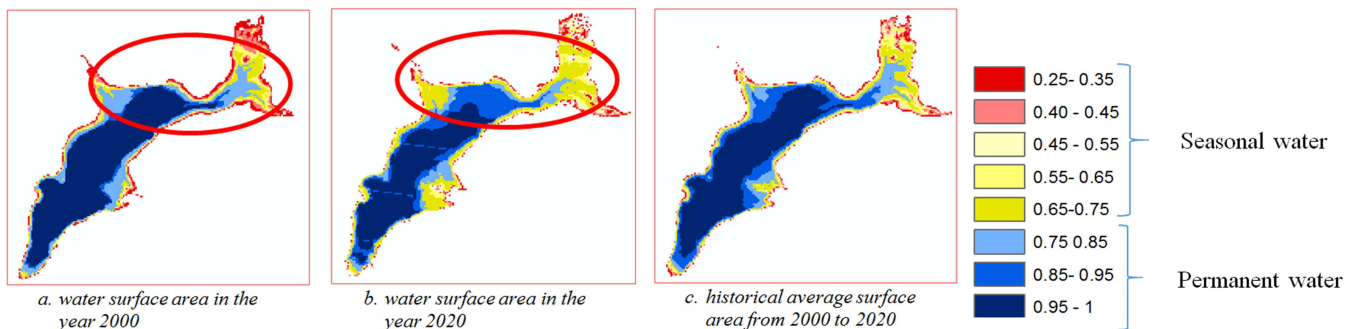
a. water surface area in the year 2000

b. water surface area in the year 2020

c. historical average surface area from 2000 to 2020

0.25- 0.35
0.40 - 0.45
0.45 - 0.55
0.55- 0.65
0.65-0.75
0.75 0.85
0.85- 0.95
0.95 - 1

Seasonal water

Permanent water